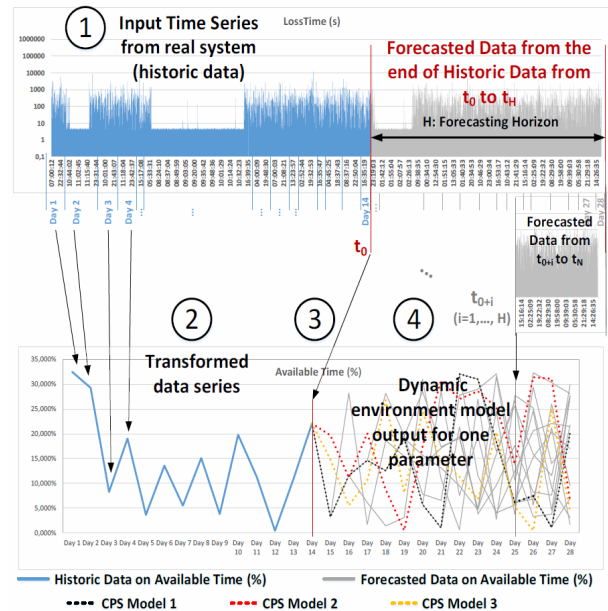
1
Input Time Series from real system (historic data)

LossTime (s)

1000000
100000
10000
1000
100
10
1
0,1

Forecasted Data from the end of Historic Data from $t_0$ to $t_H$

H: Forecasting Horizon

Day 1 Day 2 Day 3 Day 4 ... Day 14 ... 27 Day 28

$t_0$

Forecasted Data from $t_{0+i}$ to $t_N$

...

$t_{0+i}$
(i=1,..., H)

2
Transformed data series

3

4
Dynamic environment model output for one parameter

Available Time (%)

35,000%
30,000%
25,000%
20,000%
15,000%
10,000%
5,000%
0,000%

Day 1 Day 2 Day 3 Day 4 Day 5 Day 6 Day 7 Day 8 Day 9 Day 10 Day 11 Day 12 Day 13 Day 14 Day 15 Day 16 Day 17 Day 18 Day 19 Day 20 Day 21 Day 22 Day 23 Day 24 Day 25 Day 26 Day 27 Day 28

Historic Data on Available Time (%)
Forecasted Data on Available Time (%)
CPS Model 1
CPS Model 2
CPS Model 3